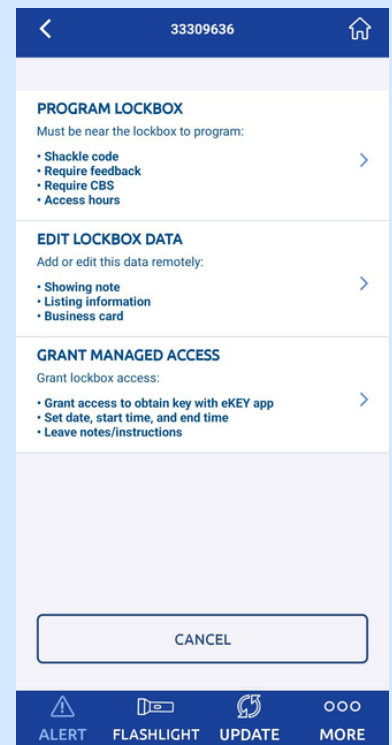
33309636

PROGRAM LOCKBOX

Must be near the lockbox to program:

• Shackle code
• Require feedback
• Require CBS
• Access hours

EDIT LOCKBOX DATA

Add or edit this data remotely:

• Showing note
• Listing information
• Business card

GRANT MANAGED ACCESS

Grant lockbox access:

• Grant access to obtain key with eKEY app
• Set date, start time, and end time
• Leave notes/instructions

CANCEL

ALERT FLASHLIGHT UPDATE MORE